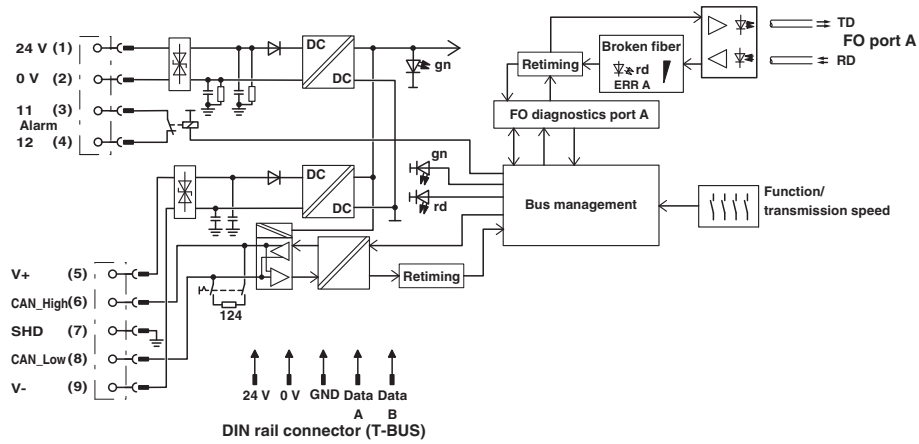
24 V (1)
0 V (2)
11 (3)
Alarm
12 (4)
DC
DC
gn
Retiming
Broken fiber
rd
ERR A
TD
RD
FO port A
FO diagnostics port A
DC
DC
gn
rd
Bus management
Function/
transmission speed
V+ (5)
CAN_High(6)
SHD (7)
CAN_Low(8)
V- (9)
124
Retiming
24 V
0 V
GND
Data A
Data B
DIN rail connector (T-BUS)